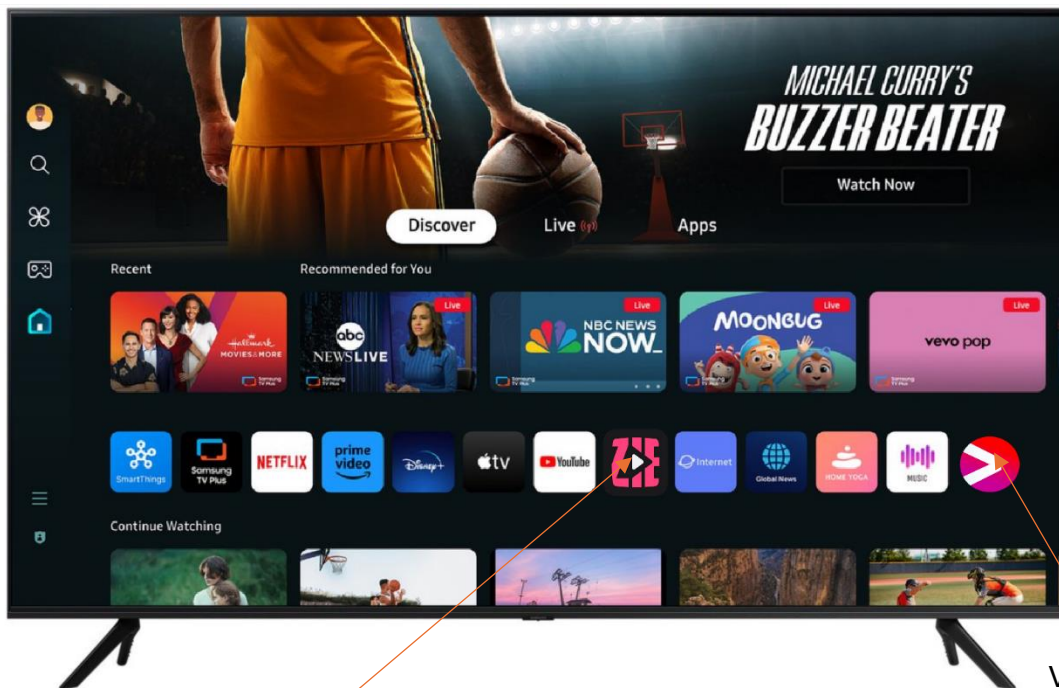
MICHAEL CURRY'S
BUZZER BEATER
Watch Now

Discover
Live
Apps

Recent
Recommended for You

Hallmark MOVIES & MORE
Samsung TV Plus

abc NEWS LIVE
Samsung TV Plus
Live

NBC NEWS NOW
Samsung TV Plus
Live

MOONBUG
Samsung TV Plus
Live

vevo pop
Samsung TV Plus
Live

SmartThings
Samsung TV Plus
NETFLIX
prime video
Disney+
tv
YouTube
Internet
Global News
HOME YOGA
MUSIC

Continue Watching

V